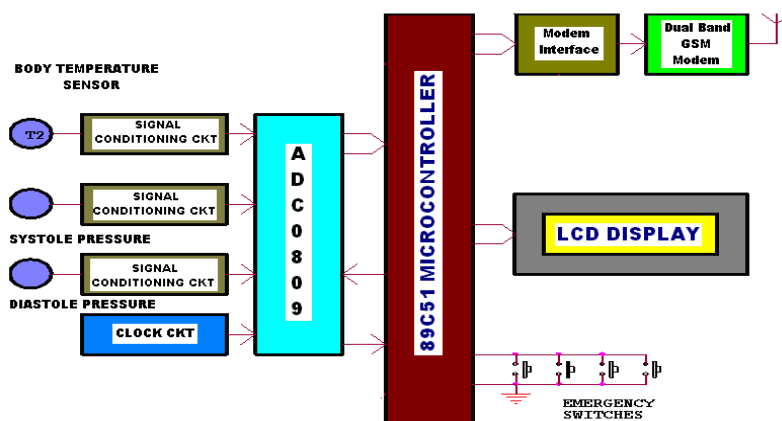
BODY TEMPERATURE SENSOR

T2

SIGNAL CONDITIONING CKT

SIGNAL CONDITIONING CKT

SYSTOLE PRESSURE

SIGNAL CONDITIONING CKT

DIASTOLE PRESSURE

CLOCK CKT

A
D
C
0
8
0
9

89C51 MICROCONTROLLER

Modem Interface

Dual Band GSM Modem

LCD DISPLAY

EMERGENCY SWITCHES